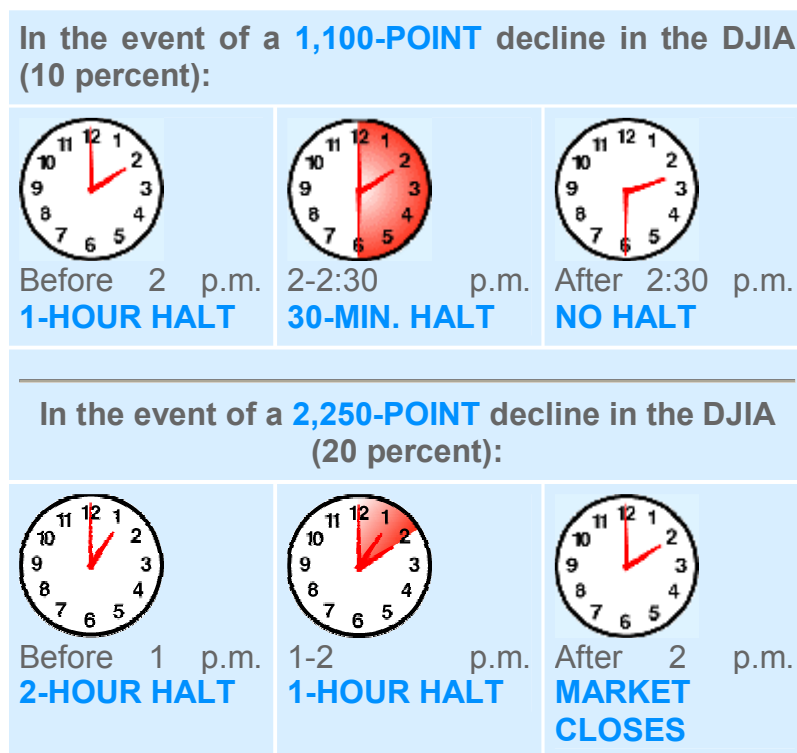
In the event of a 1,100-POINT decline in the DJIA (10 percent):

| 11 12 1 10 2 9 3 8 4 7 6 5 Before 2 p.m. 1-HOUR HALT | 11 12 1 10 2 9 3 8 4 7 6 5 2-2:30 p.m. 30-MIN. HALT | 11 12 1 10 2 9 3 8 4 7 6 5 After 2:30 p.m. NO HALT |
|---|---|---|

In the event of a 2,250-POINT decline in the DJIA (20 percent):

| 11 12 1 10 2 9 3 8 4 7 6 5 Before 1 p.m. 2-HOUR HALT | 11 12 1 10 2 9 3 8 4 7 6 5 1-2 p.m. 1-HOUR HALT | 11 12 1 10 2 9 3 8 4 7 6 5 After 2 p.m. MARKET CLOSES |
|---|---|---|